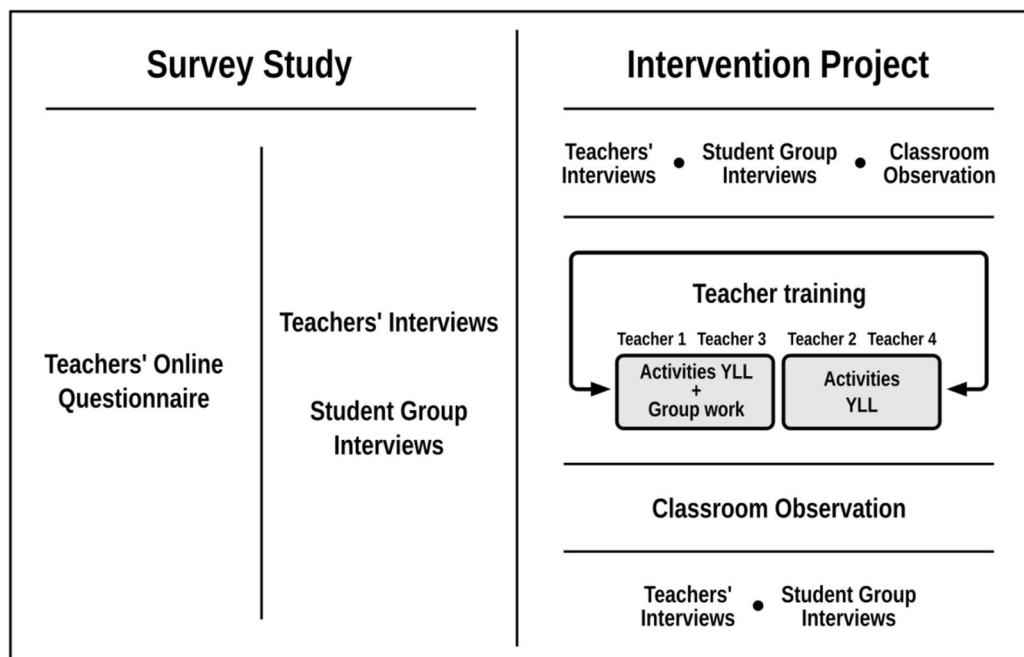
Survey Study

Teachers' Online Questionnaire

Teachers' Interviews

Student Group Interviews

Intervention Project

Teachers' Interviews • Student Group Interviews • Classroom Observation

Teacher training

Teacher 1 Teacher 3

Activities YLL + Group work

Teacher 2 Teacher 4

Activities YLL

Classroom Observation

Teachers' Interviews • Student Group Interviews